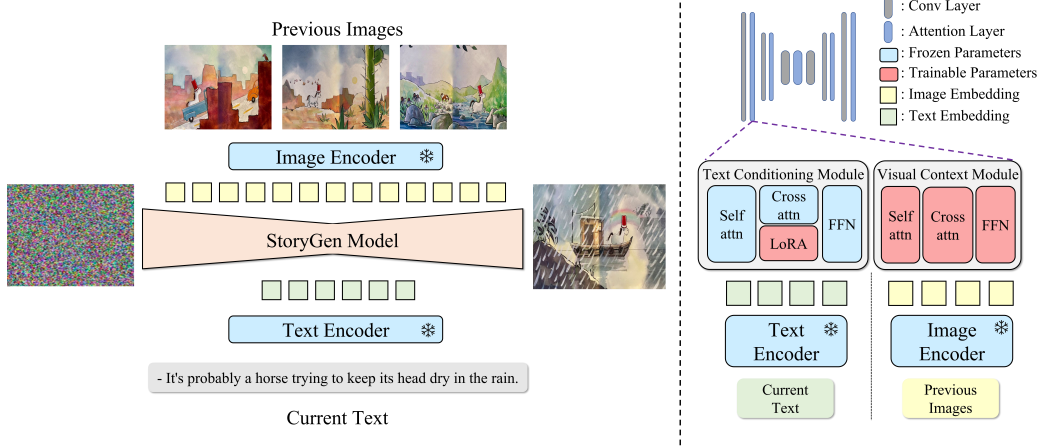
Previous Images

Image Encoder ❄

StoryGen Model

Text Encoder ❄

- It's probably a horse trying to keep its head dry in the rain.

Current Text

: Conv Layer
: Attention Layer
: Frozen Parameters
: Trainable Parameters
: Image Embedding
: Text Embedding

Text Conditioning Module

Self attn

Cross attn

LoRA

FFN

Visual Context Module

Self attn

Cross attn

FFN

Text Encoder ❄

Image Encoder ❄

Current Text

Previous Images